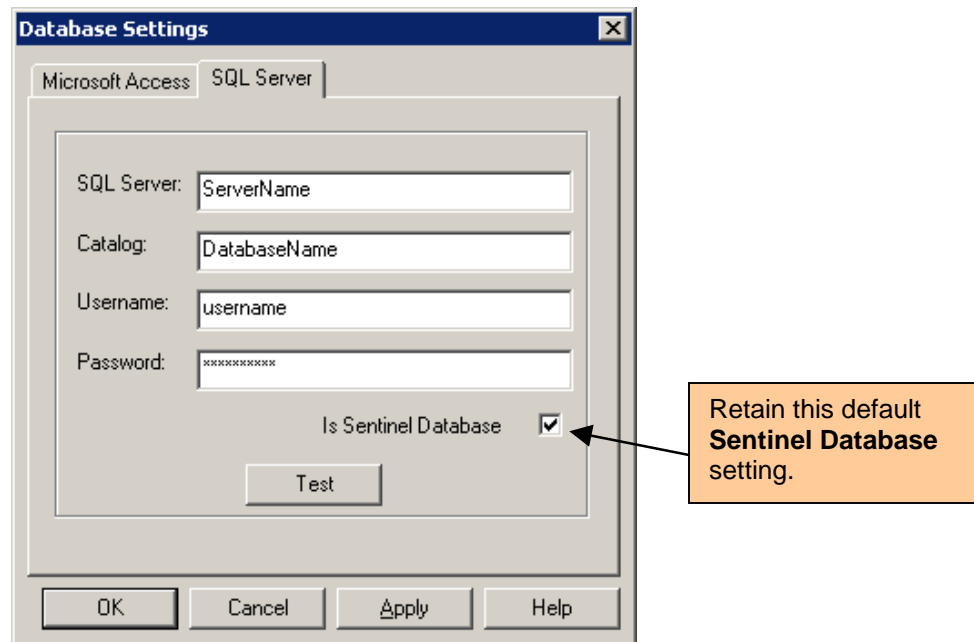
Database Settings

Microsoft Access | SQL Server

SQL Server: ServerName

Catalog: DatabaseName

Username: username

Password: **********

Is Sentinel Database

Test

OK | Cancel | Apply | Help

Retain this default **Sentinel Database** setting.